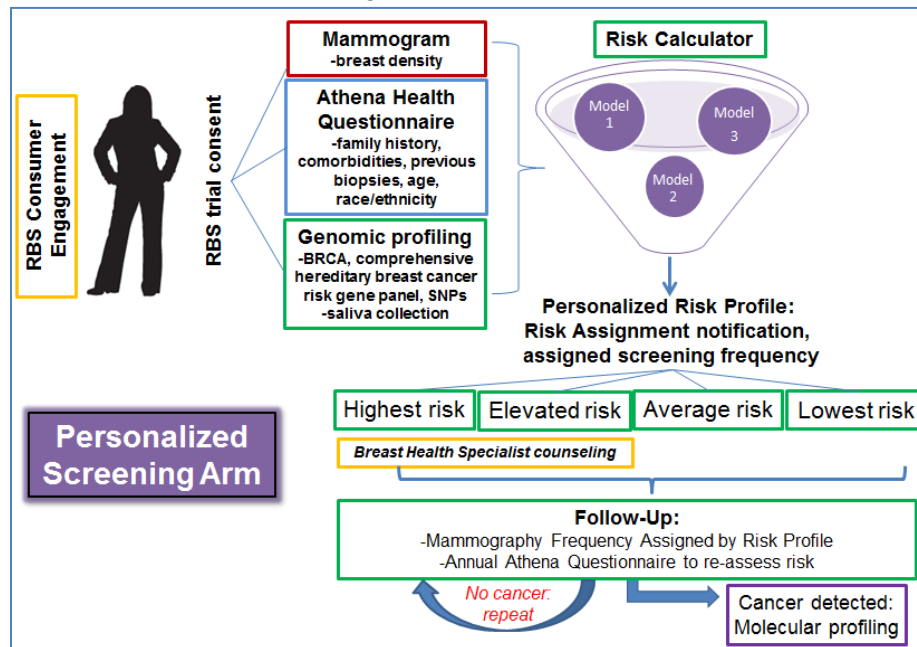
RBS Consumer Engagement

RBS trial consent

Mammogram
-breast density

Athena Health Questionnaire
-family history, comorbidities, previous biopsies, age, race/ethnicity

Genomic profiling
-BRCA, comprehensive hereditary breast cancer risk gene panel, SNPs
-saliva collection

Risk Calculator

Model 1

Model 3

Model 2

Personalized Risk Profile:
Risk Assignment notification, assigned screening frequency

Highest risk

Elevated risk

Average risk

Lowest risk

Personalized Screening Arm

Breast Health Specialist counseling

Follow-Up:
-Mammography Frequency Assigned by Risk Profile
-Annual Athena Questionnaire to re-assess risk

No cancer: repeat

Cancer detected: Molecular profiling